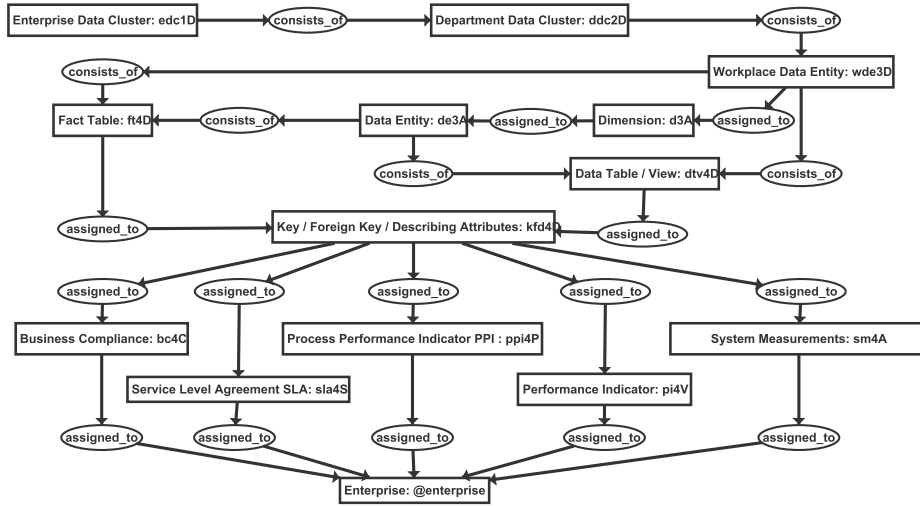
Enterprise Data Cluster: edc1D

consists_of

Department Data Cluster: ddc2D

consists_of

consists_of

Workplace Data Entity: wde3D

Fact Table: ft4D

consists_of

Data Entity: de3A

assigned_to

Dimension: d3A

assigned_to

consists_of

Data Table / View: dtv4D

consists_of

assigned_to

Key / Foreign Key / Describing Attributes: kfd4D

assigned_to

assigned_to

assigned_to

assigned_to

assigned_to

assigned_to

Business Compliance: bc4C

Process Performance Indicator PPI : ppi4P

System Measurements: sm4A

Service Level Agreement SLA: sla4S

Performance Indicator: pi4V

assigned_to

assigned_to

assigned_to

assigned_to

assigned_to

Enterprise: @enterprise